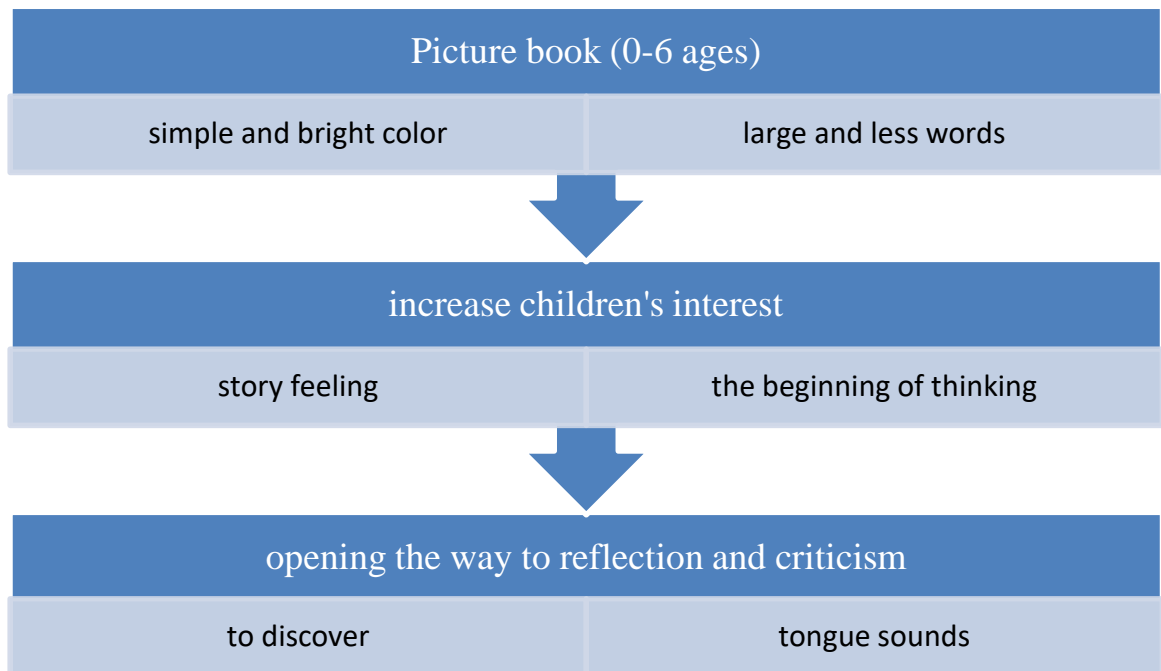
Picture book (0-6 ages)

simple and bright color

large and less words

increase children's interest

story feeling

the beginning of thinking

opening the way to reflection and criticism

to discover

tongue sounds